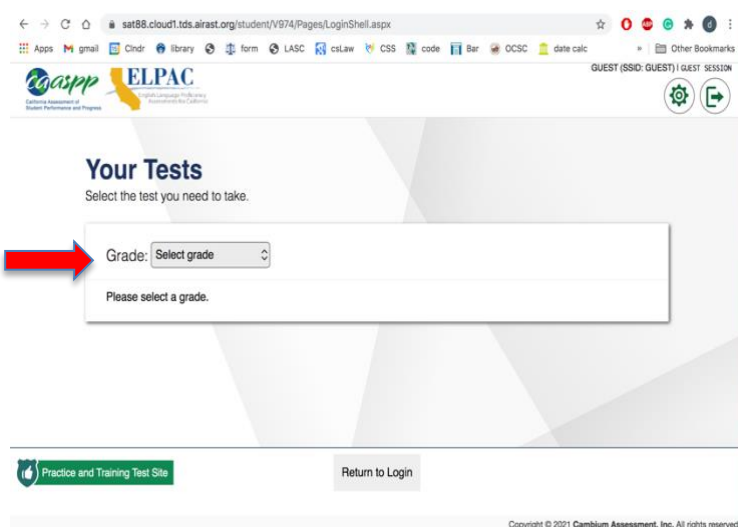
sat88.cloud1.tds.airast.org/student/V974/Pages/LoginShell.aspx

Apps gmail Clndr library form LASC csLaw CSS code Bar OCSC date calc » Other Bookmarks

caaspp California Assessment of Student Performance and Progress

ELPAC English Language Proficiency Assessments for California

GUEST (SSID: GUEST) | GUEST SESSION

Your Tests

Select the test you need to take.

Grade: Select grade

Please select a grade.

Practice and Training Test Site

Return to Login

Copyright © 2021 Cambium Assessment, Inc. All rights reserved